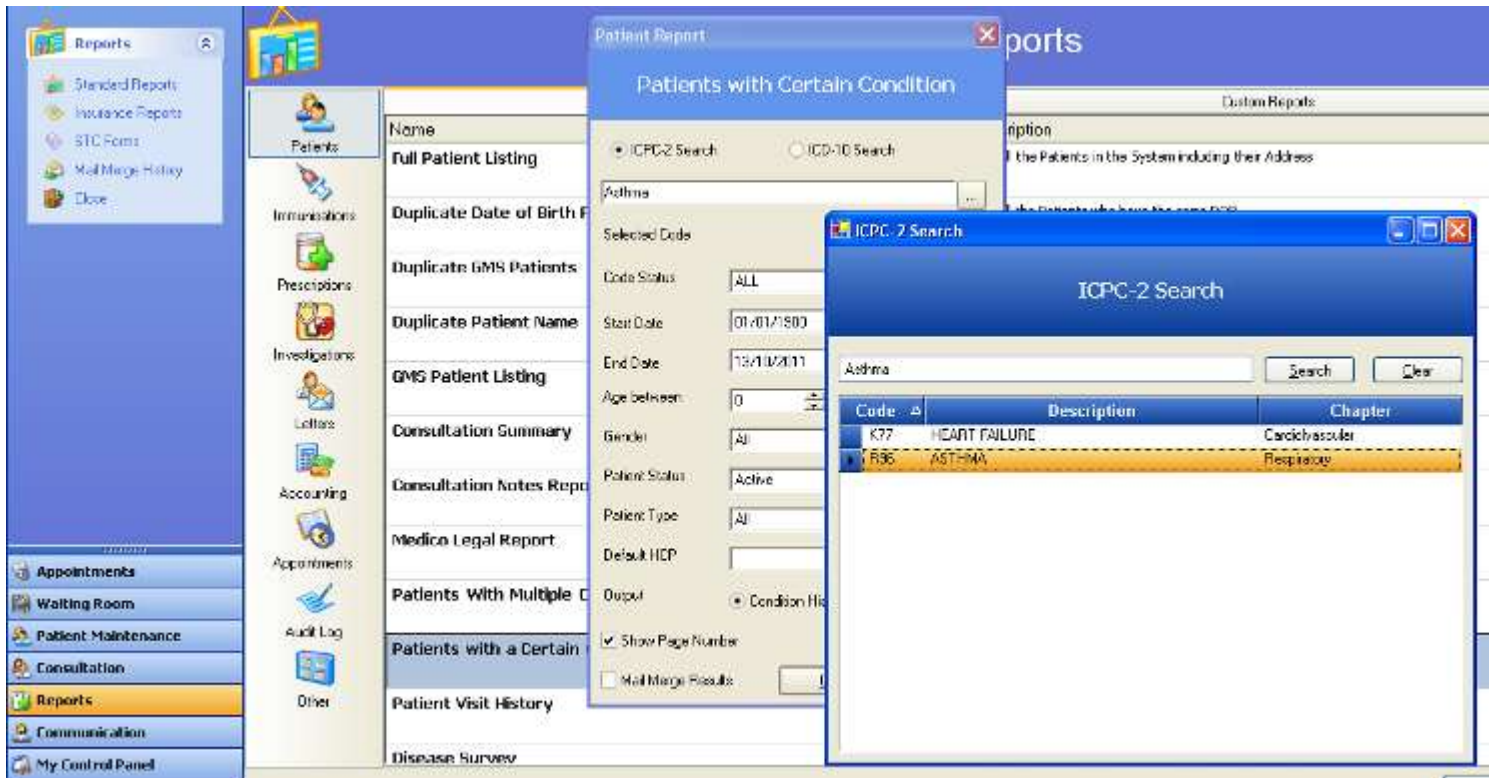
Reports

Standard Reports
Insurance Reports
STC Forms
Mail Merge History
Close

Appointments
Waiting Room
Patient Maintenance
Consultation
Reports
Communication
My Control Panel

Patients
Immunisations
Prescriptions
Investigations
Letters
Accounting
Appointments
Audit Log
Other

ports

Custom Reports

| Name | ription |
|---|---|
| Full Patient Listing | l the Patients in the System including their Address |
| Duplicate Date of Birth P | |
| Duplicate GMS Patients | |
| Duplicate Patient Name | |
| GMS Patient Listing | |
| Consultation Summary | |
| Consultation Notes Repo | |
| Medico Legal Report | |
| Patients With Multiple C | |
| Patients with a Certain | |
| Patient Visit History | |
| Disease Survey | |

Patient Report

Patients with Certain Condition

ICPC-2 Search
ICD-10 Search
Asthma
Selected Code
Code Status ALL
Start Date 01/01/1900
End Date 19/10/2011
Age between 0
Gender All
Patient Status Active
Patient Type All
Default HCP
Output
Condition His
Show Page Number
Mail Merge Results

ICPC-2 Search

ICPC-2 Search

Asthma
Search
Clear

| Code | Description | Chapter |
|---|---|---|
| K77 | HEART FAILURE | Cardiovascular |
| R96 | ASTHMA | Respiratory |